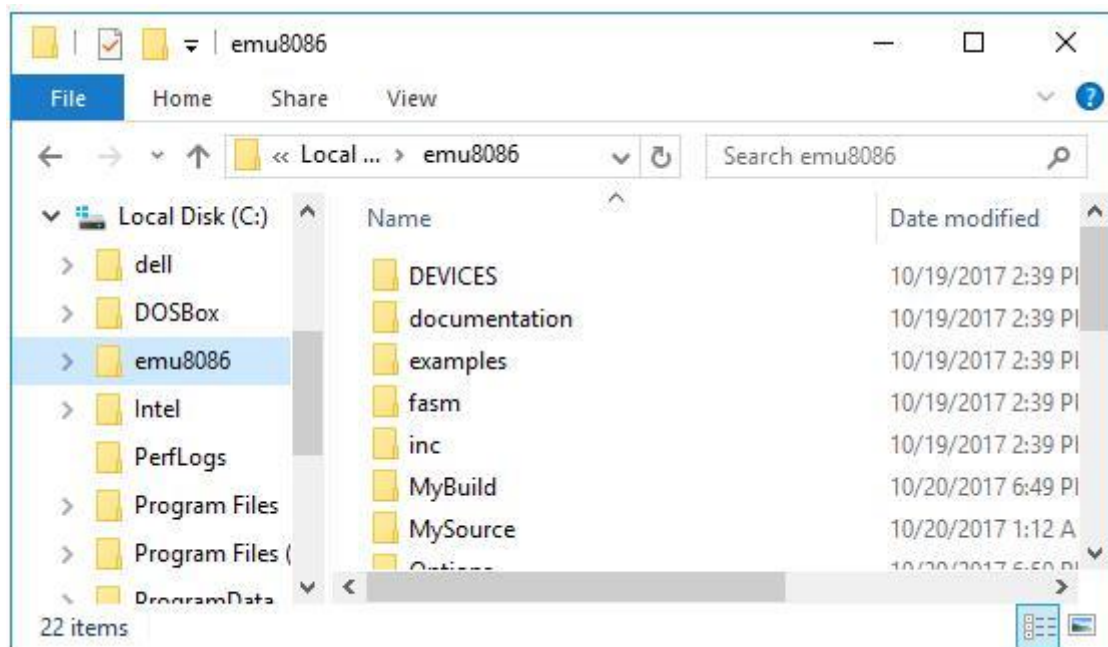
emu8086

File Home Share View

« Local ... › emu8086

Search emu8086

Local Disk (C:)
dell
DOSBox
emu8086
Intel
PerfLogs
Program Files
Program Files (
ProgramData

| Name | Date modified |
|---|---|
| DEVICES | 10/19/2017 2:39 PI |
| documentation | 10/19/2017 2:39 PI |
| examples | 10/19/2017 2:39 PI |
| fasm | 10/19/2017 2:39 PI |
| inc | 10/19/2017 2:39 PI |
| MyBuild | 10/20/2017 6:49 PI |
| MySource | 10/20/2017 1:12 A |
| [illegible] | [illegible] |

22 items